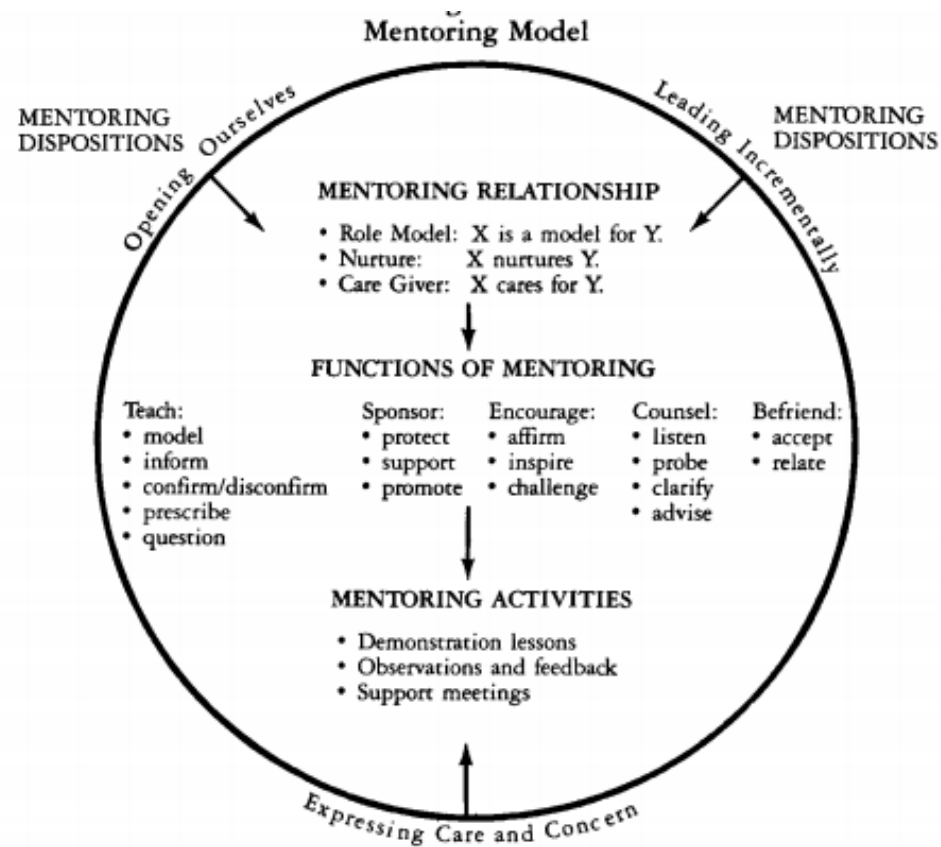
Mentoring Model

MENTORING DISPOSITIONS

Opening Ourselves

Leading Incrementally

MENTORING DISPOSITIONS

MENTORING RELATIONSHIP

• Role Model: X is a model for Y.
• Nurture: X nurtures Y.
• Care Giver: X cares for Y.

FUNCTIONS OF MENTORING

Teach:
• model
• inform
• confirm/disconfirm
• prescribe
• question

Sponsor:
• protect
• support
• promote

Encourage:
• affirm
• inspire
• challenge

Counsel:
• listen
• probe
• clarify
• advise

Befriend:
• accept
• relate

MENTORING ACTIVITIES

• Demonstration lessons
• Observations and feedback
• Support meetings

Expressing Care and Concern